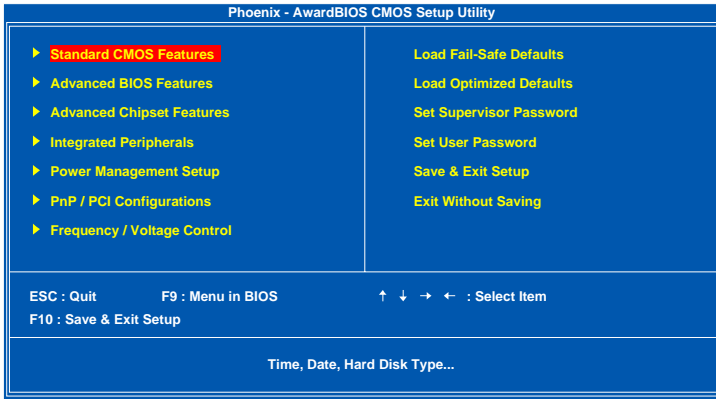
Phoenix - AwardBIOS CMOS Setup Utility

▶ Standard CMOS Features
▶ Advanced BIOS Features
▶ Advanced Chipset Features
▶ Integrated Peripherals
▶ Power Management Setup
▶ PnP / PCI Configurations
▶ Frequency / Voltage Control

Load Fail-Safe Defaults
Load Optimized Defaults
Set Supervisor Password
Set User Password
Save & Exit Setup
Exit Without Saving

ESC : Quit F9 : Menu in BIOS ↑ ↓ → ← : Select Item
F10 : Save & Exit Setup

Time, Date, Hard Disk Type...